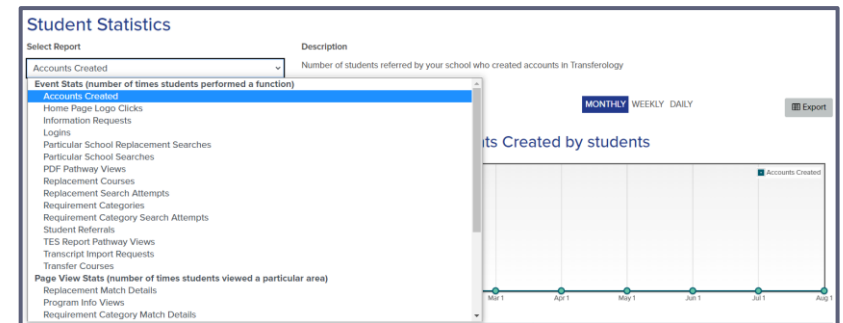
Student Statistics

Select Report

Accounts Created

Description

Number of students referred by your school who created accounts in Transferology

Event Stats (number of times students performed a function)
Accounts Created
Home Page Logo Clicks
Information Requests
Logins
Particular School Replacement Searches
Particular School Searches
PDF Pathway Views
Replacement Courses
Replacement Search Attempts
Requirement Categories
Requirement Category Search Attempts
Student Referrals
TES Report Pathway Views
Transcript Import Requests
Transfer Courses
Page View Stats (number of times students viewed a particular area)
Replacement Match Details
Program Info Views
Requirement Category Match Details

MONTHLY WEEKLY DAILY

Export

ts Created by students

Accounts Created

Mar 1
Apr 1
May 1
Jun 1
Jul 1
Aug 1